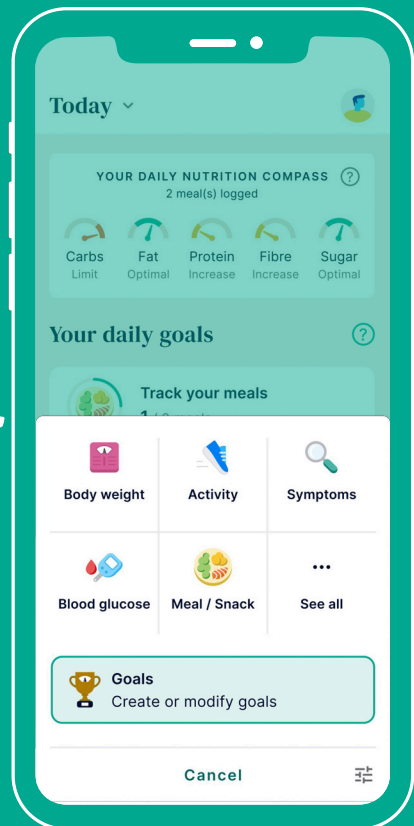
Today

YOUR DAILY NUTRITION COMPASS
2 meal(s) logged

Carbs
Limit

Fat
Optimal

Protein
Increase

Fibre
Increase

Sugar
Optimal

Your daily goals

Track your meals
1 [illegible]

Body weight

Activity

Symptoms

Blood glucose

Meal / Snack

...
See all

Goals
Create or modify goals

Cancel